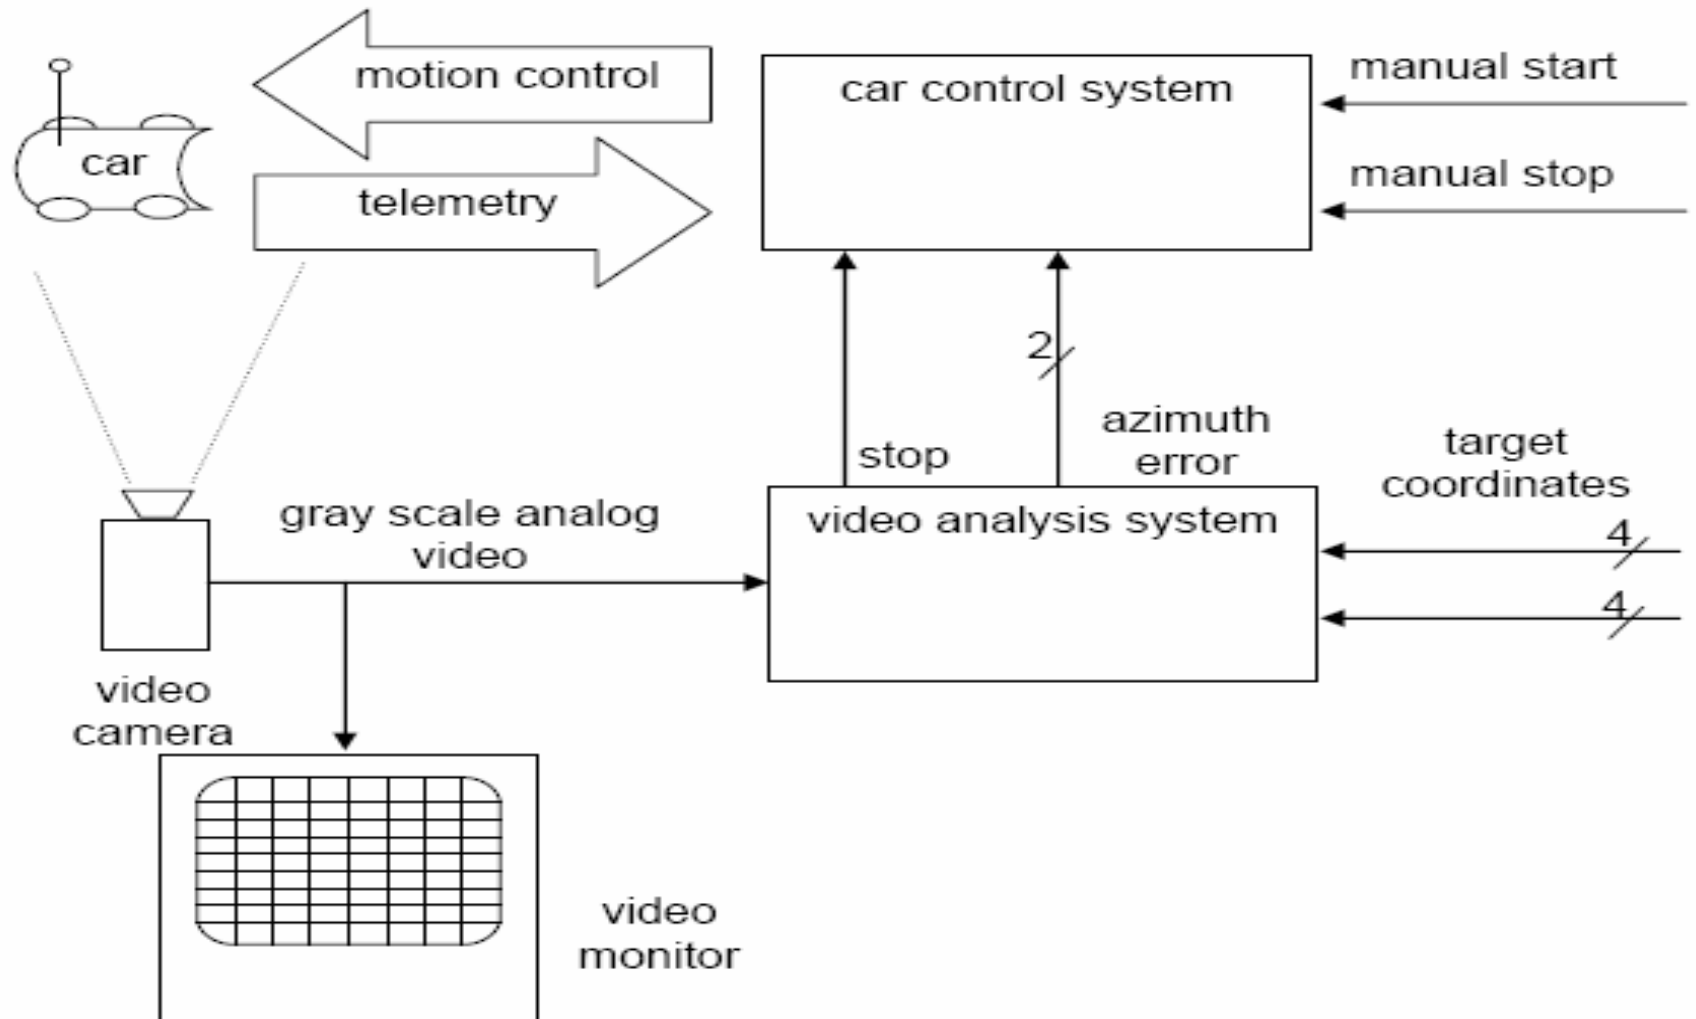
motion control

car control system

manual start

car

telemetry

manual stop

2

azimuth error

stop

target coordinates

gray scale analog video

video analysis system

4

4

video camera

video monitor